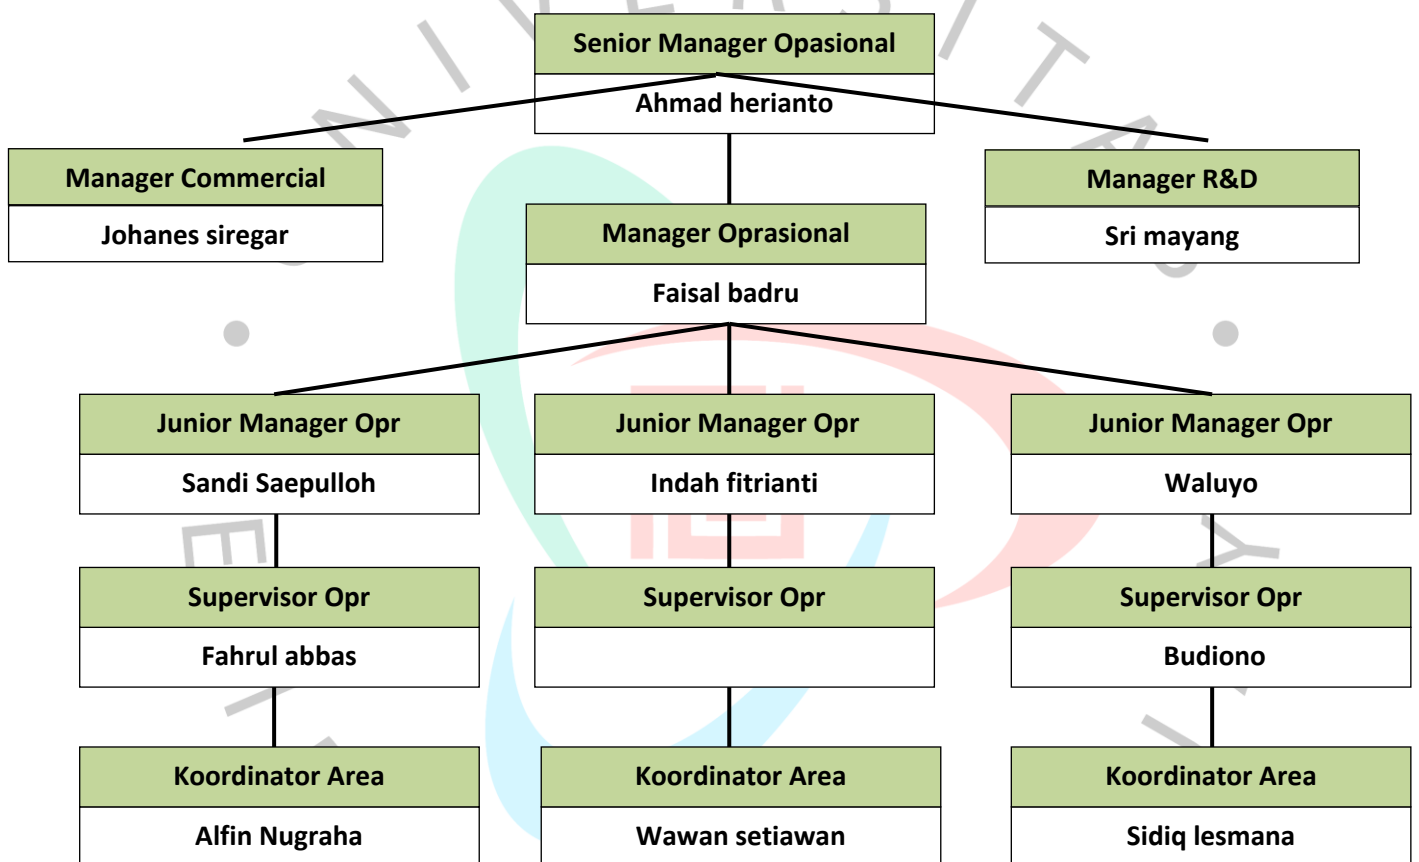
Senior Manager Opasional
Ahmad herianto

Manager Commercial
Johanes siregar

Manager Oprasional
Faisal badru

Manager R&D
Sri mayang

Junior Manager Opr
Sandi Saepulloh

Junior Manager Opr
Indah fitrianti

Junior Manager Opr
Waluyo

Supervisor Opr
Fahrul abbas

Supervisor Opr

Supervisor Opr
Budiono

Koordinator Area
Alfin Nugraha

Koordinator Area
Wawan setiawan

Koordinator Area
Sidiq lesmana